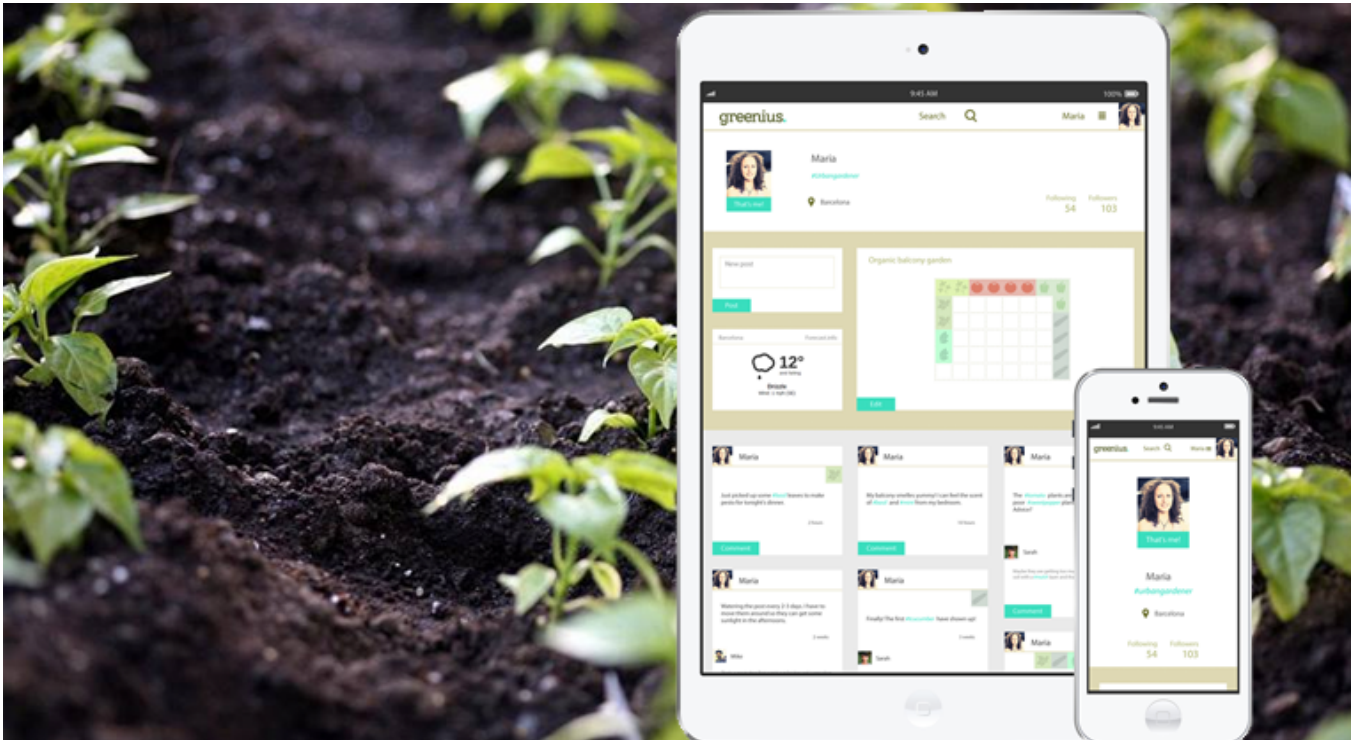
9:45 AM
100%
greenius.
Search
Maria
Maria
#urbangardener
That's me!
Barcelona
Following
54
Followers
103
New post
Post
Organic balcony garden
Barcelona
Forecast info
12°
Breeze
Edit
Maria
Just picked up some #basil leaves to make pesto for tonight's dinner.
2 hours
Comment
Maria
My balcony smelles yummy! I can feel the scent of #basil and #mint from my bedroom.
10 hours
Comment
Maria
The #tomato plants and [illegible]
Sarah
Comment
Maria
Watering the post every 2-3 days. I have to move them around so they can get some sunlight in the afternoons.
2 weeks
Mike
Maria
Finally! The first #cucumber have shown up!
3 weeks
Sarah
Maria
greenius.
Search
Maria
That's me!
Maria
#urbangardener
Barcelona
Following
54
Followers
103